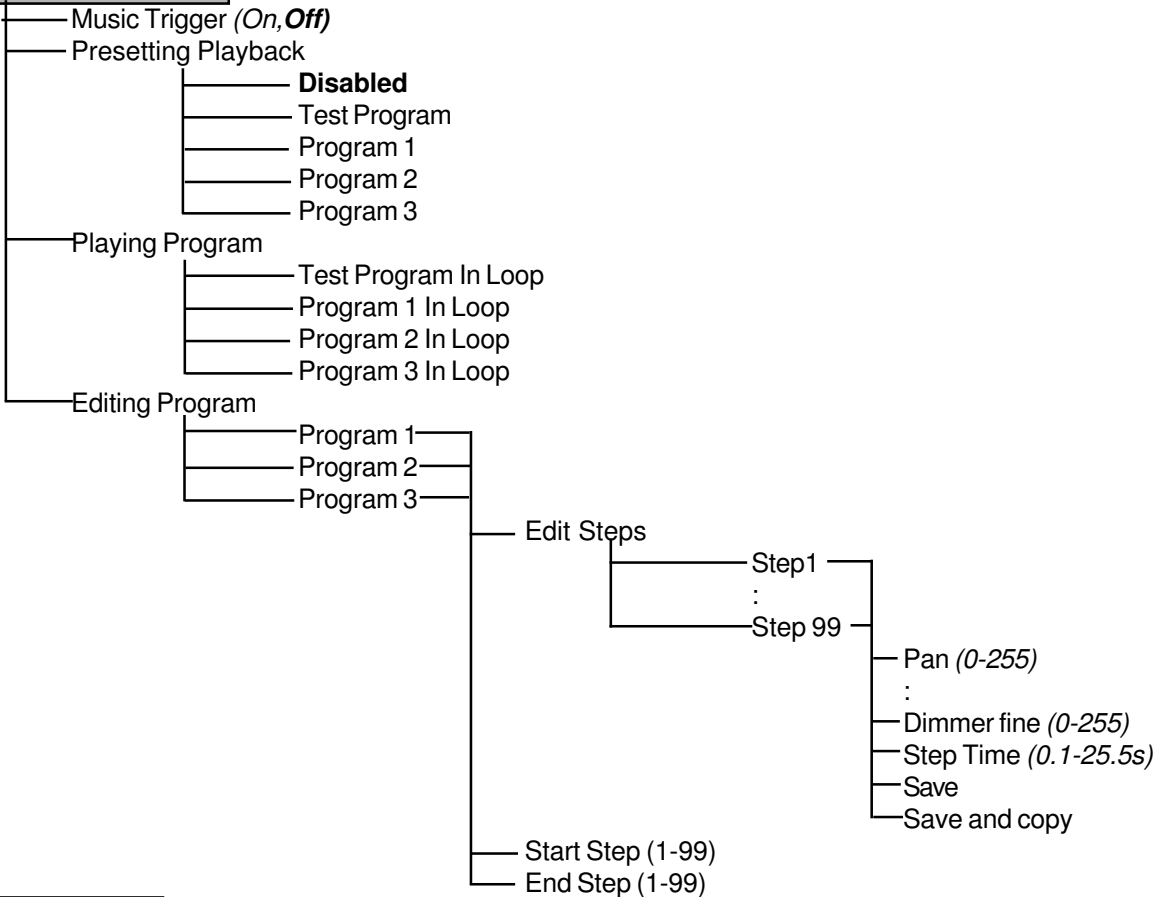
Music Trigger *(On,**Off**)*
Presetting Playback
**Disabled**
Test Program
Program 1
Program 2
Program 3
Playing Program
Test Program In Loop
Program 1 In Loop
Program 2 In Loop
Program 3 In Loop
Editing Program
Program 1
Program 2
Program 3
Edit Steps
Step1
:
Step 99
Pan *(0-255)*
:
Dimmer fine *(0-255)*
Step Time *(0.1-25.5s)*
Save
Save and copy
Start Step (1-99)
End Step (1-99)